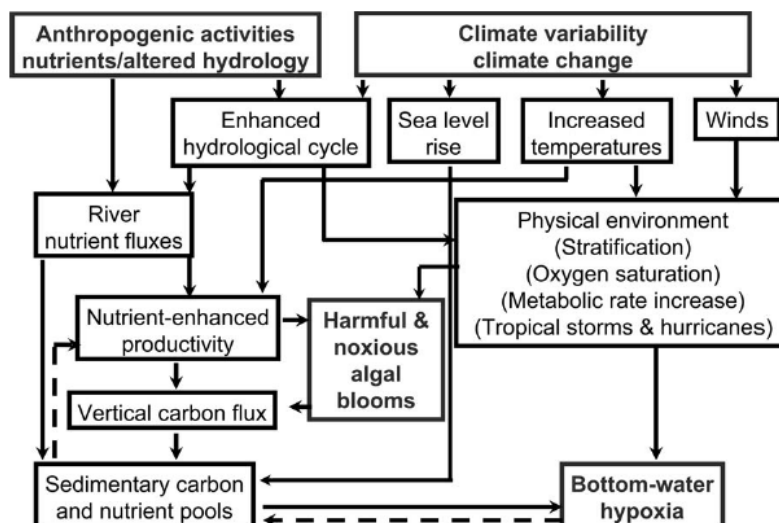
Anthropogenic activities nutrients/altered hydrology

Climate variability climate change

Enhanced hydrological cycle

Sea level rise

Increased temperatures

Winds

River nutrient fluxes

Physical environment (Stratification) (Oxygen saturation) (Metabolic rate increase) (Tropical storms & hurricanes)

Nutrient-enhanced productivity

Harmful & noxious algal blooms

Vertical carbon flux

Sedimentary carbon and nutrient pools

Bottom-water hypoxia